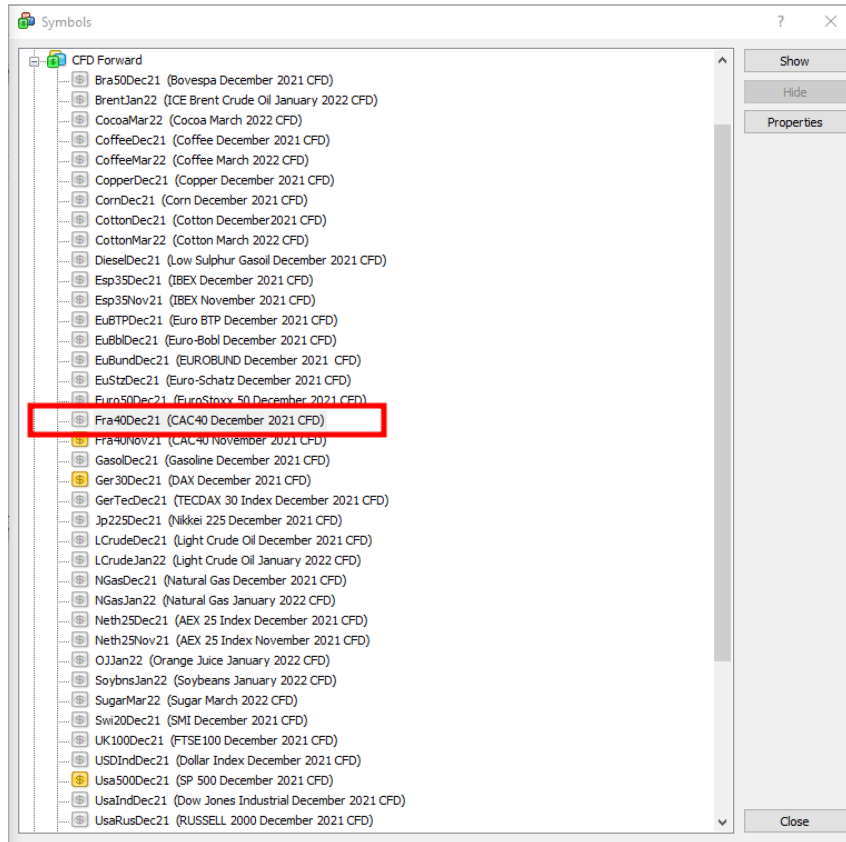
Symbols ? ×

CFD Forward
Bra50Dec21 (Bovespa December 2021 CFD)
BrentJan22 (ICE Brent Crude Oil January 2022 CFD)
CocoaMar22 (Cocoa March 2022 CFD)
CoffeeDec21 (Coffee December 2021 CFD)
CoffeeMar22 (Coffee March 2022 CFD)
CopperDec21 (Copper December 2021 CFD)
CornDec21 (Corn December 2021 CFD)
CottonDec21 (Cotton December2021 CFD)
CottonMar22 (Cotton March 2022 CFD)
DieselDec21 (Low Sulphur Gasoil December 2021 CFD)
Esp35Dec21 (IBEX December 2021 CFD)
Esp35Nov21 (IBEX November 2021 CFD)
EuBTPDec21 (Euro BTP December 2021 CFD)
EuBblDec21 (Euro-Bobl December 2021 CFD)
EuBundDec21 (EUROBUND December 2021 CFD)
EuStzDec21 (Euro-Schatz December 2021 CFD)
Euro50Dec21 (EuroStoxx 50 December 2021 CFD)
Fra40Dec21 (CAC40 December 2021 CFD)
Fra40Nov21 (CAC40 November 2021 CFD)
GasolDec21 (Gasoline December 2021 CFD)
Ger30Dec21 (DAX December 2021 CFD)
GerTecDec21 (TECDAX 30 Index December 2021 CFD)
Jp225Dec21 (Nikkei 225 December 2021 CFD)
LCrudeDec21 (Light Crude Oil December 2021 CFD)
LCrudeJan22 (Light Crude Oil January 2022 CFD)
NGasDec21 (Natural Gas December 2021 CFD)
NGasJan22 (Natural Gas January 2022 CFD)
Neth25Dec21 (AEX 25 Index December 2021 CFD)
Neth25Nov21 (AEX 25 Index November 2021 CFD)
OJJan22 (Orange Juice January 2022 CFD)
SoybnsJan22 (Soybeans January 2022 CFD)
SugarMar22 (Sugar March 2022 CFD)
Swi20Dec21 (SMI December 2021 CFD)
UK100Dec21 (FTSE100 December 2021 CFD)
USDIndDec21 (Dollar Index December 2021 CFD)
Usa500Dec21 (SP 500 December 2021 CFD)
UsaIndDec21 (Dow Jones Industrial December 2021 CFD)
UsaRusDec21 (RUSSELL 2000 December 2021 CFD)

Show
Hide
Properties
Close